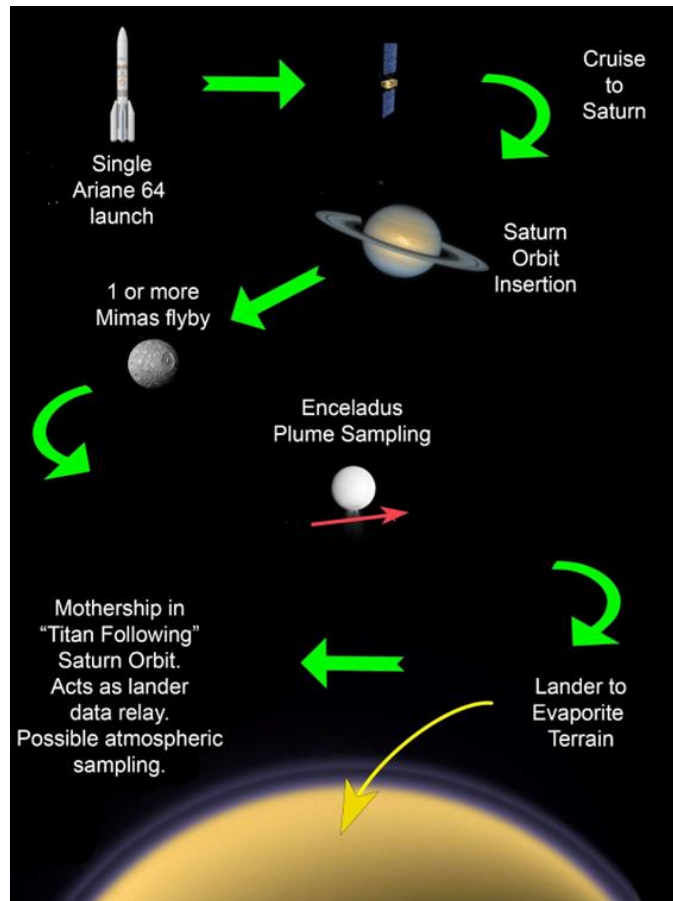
Single Ariane 64 launch

Cruise to Saturn

Saturn Orbit Insertion

1 or more Mimas flyby

Enceladus Plume Sampling

Lander to Evaporite Terrain

Mothership in "Titan Following" Saturn Orbit. Acts as lander data relay. Possible atmospheric sampling.